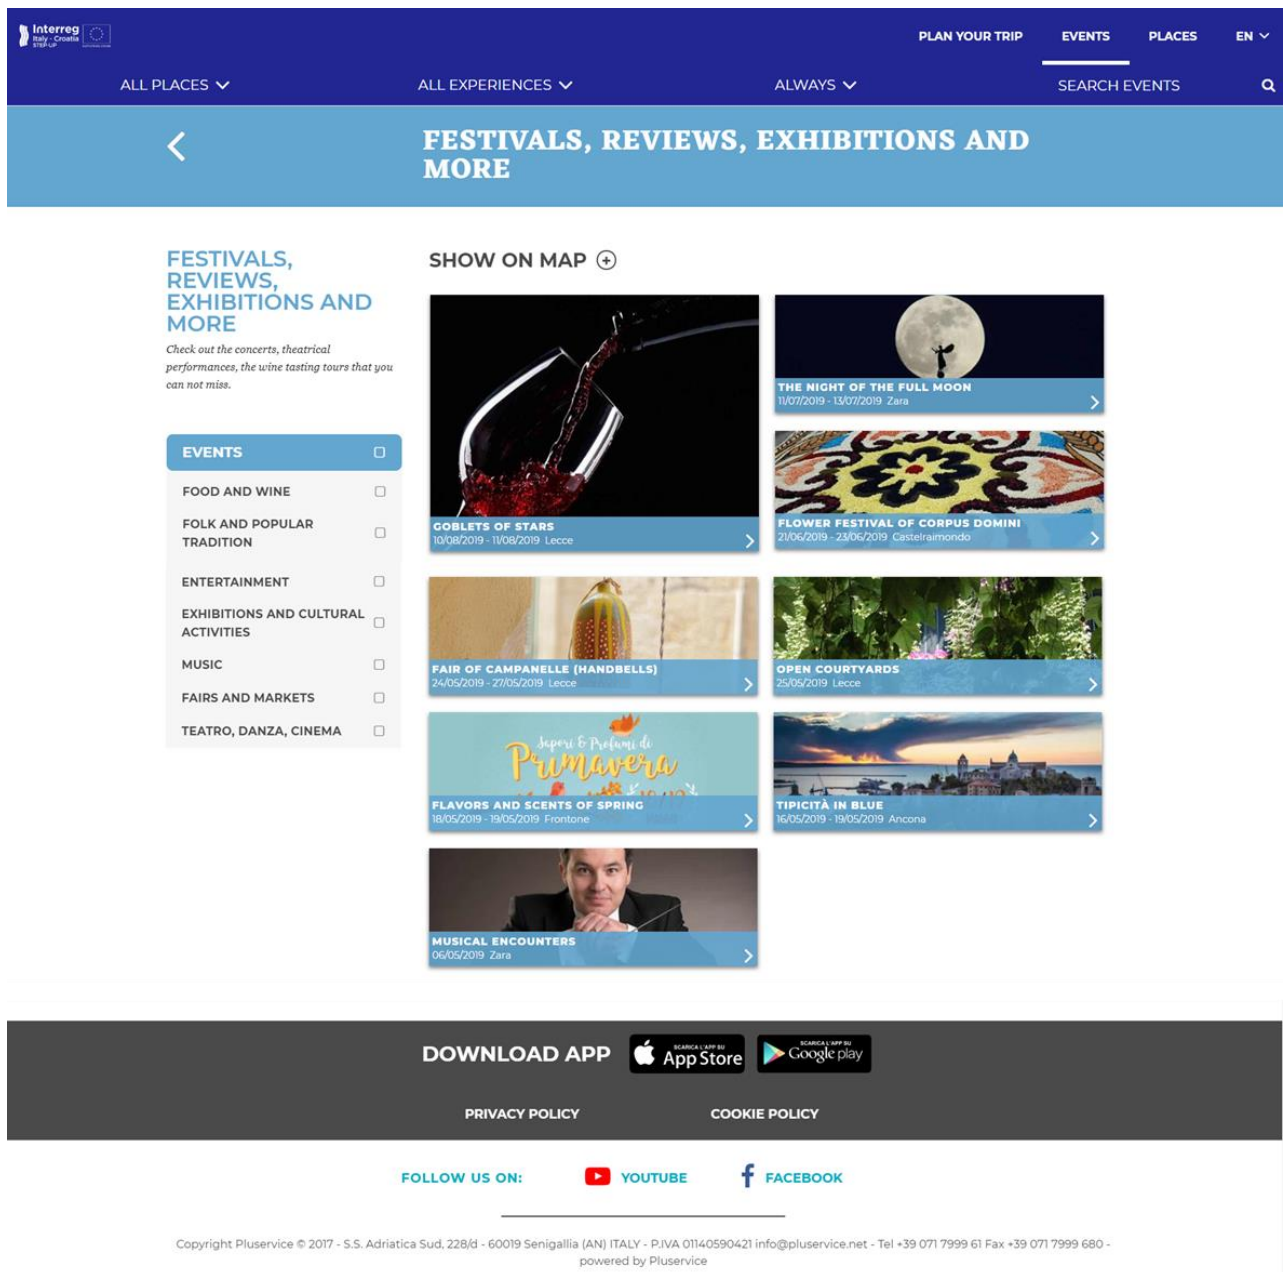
Interreg Italy - Croatia STEP-UP

PLAN YOUR TRIP EVENTS PLACES EN

ALL PLACES ALL EXPERIENCES ALWAYS SEARCH EVENTS

FESTIVALS, REVIEWS, EXHIBITIONS AND MORE

FESTIVALS, REVIEWS, EXHIBITIONS AND MORE

Check out the concerts, theatrical performances, the wine tasting tours that you can not miss.

EVENTS

FOOD AND WINE

FOLK AND POPULAR TRADITION

ENTERTAINMENT

EXHIBITIONS AND CULTURAL ACTIVITIES

MUSIC

FAIRS AND MARKETS

TEATRO, DANZA, CINEMA

SHOW ON MAP

GOBLETS OF STARS
10/08/2019 - 11/08/2019 Lecce

THE NIGHT OF THE FULL MOON
11/07/2019 - 13/07/2019 Zara

FLOWER FESTIVAL OF CORPUS DOMINI
21/06/2019 - 23/06/2019 Castelraimondo

FAIR OF CAMPANELLE (HANDBELLS)
24/05/2019 - 27/05/2019 Lecce

OPEN COURTYARDS
25/05/2019 Lecce

Sapori & Profumi di Primavera

FLAVORS AND SCENTS OF SPRING
18/05/2019 - 19/05/2019 Frontone

TIPICITÀ IN BLUE
16/05/2019 - 19/05/2019 Ancona

MUSICAL ENCOUNTERS
06/05/2019 Zara

DOWNLOAD APP
SCARICA L'APP SU App Store
SCARICA L'APP SU Google play

PRIVACY POLICY COOKIE POLICY

FOLLOW US ON: YOUTUBE FACEBOOK

Copyright Pluservice © 2017 - S.S. Adriatica Sud, 228/d - 60019 Senigallia (AN) ITALY - P.IVA 01140590421 info@pluservice.net - Tel +39 071 7999 61 Fax +39 071 7999 680 - powered by Pluservice